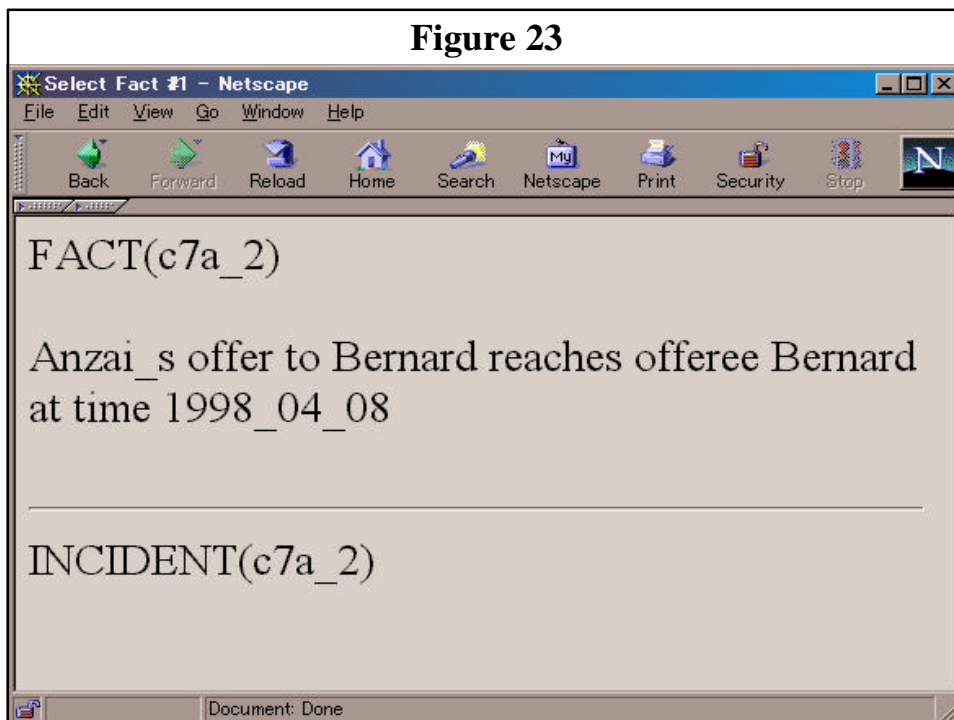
Figure 23

Select Fact #1 - Netscape

File Edit View Go Window Help

Back Forward Reload Home Search Netscape Print Security Stop

FACT(c7a_2)

Anzai_s offer to Bernard reaches offeree Bernard at time 1998_04_08

INCIDENT(c7a_2)

Document: Done